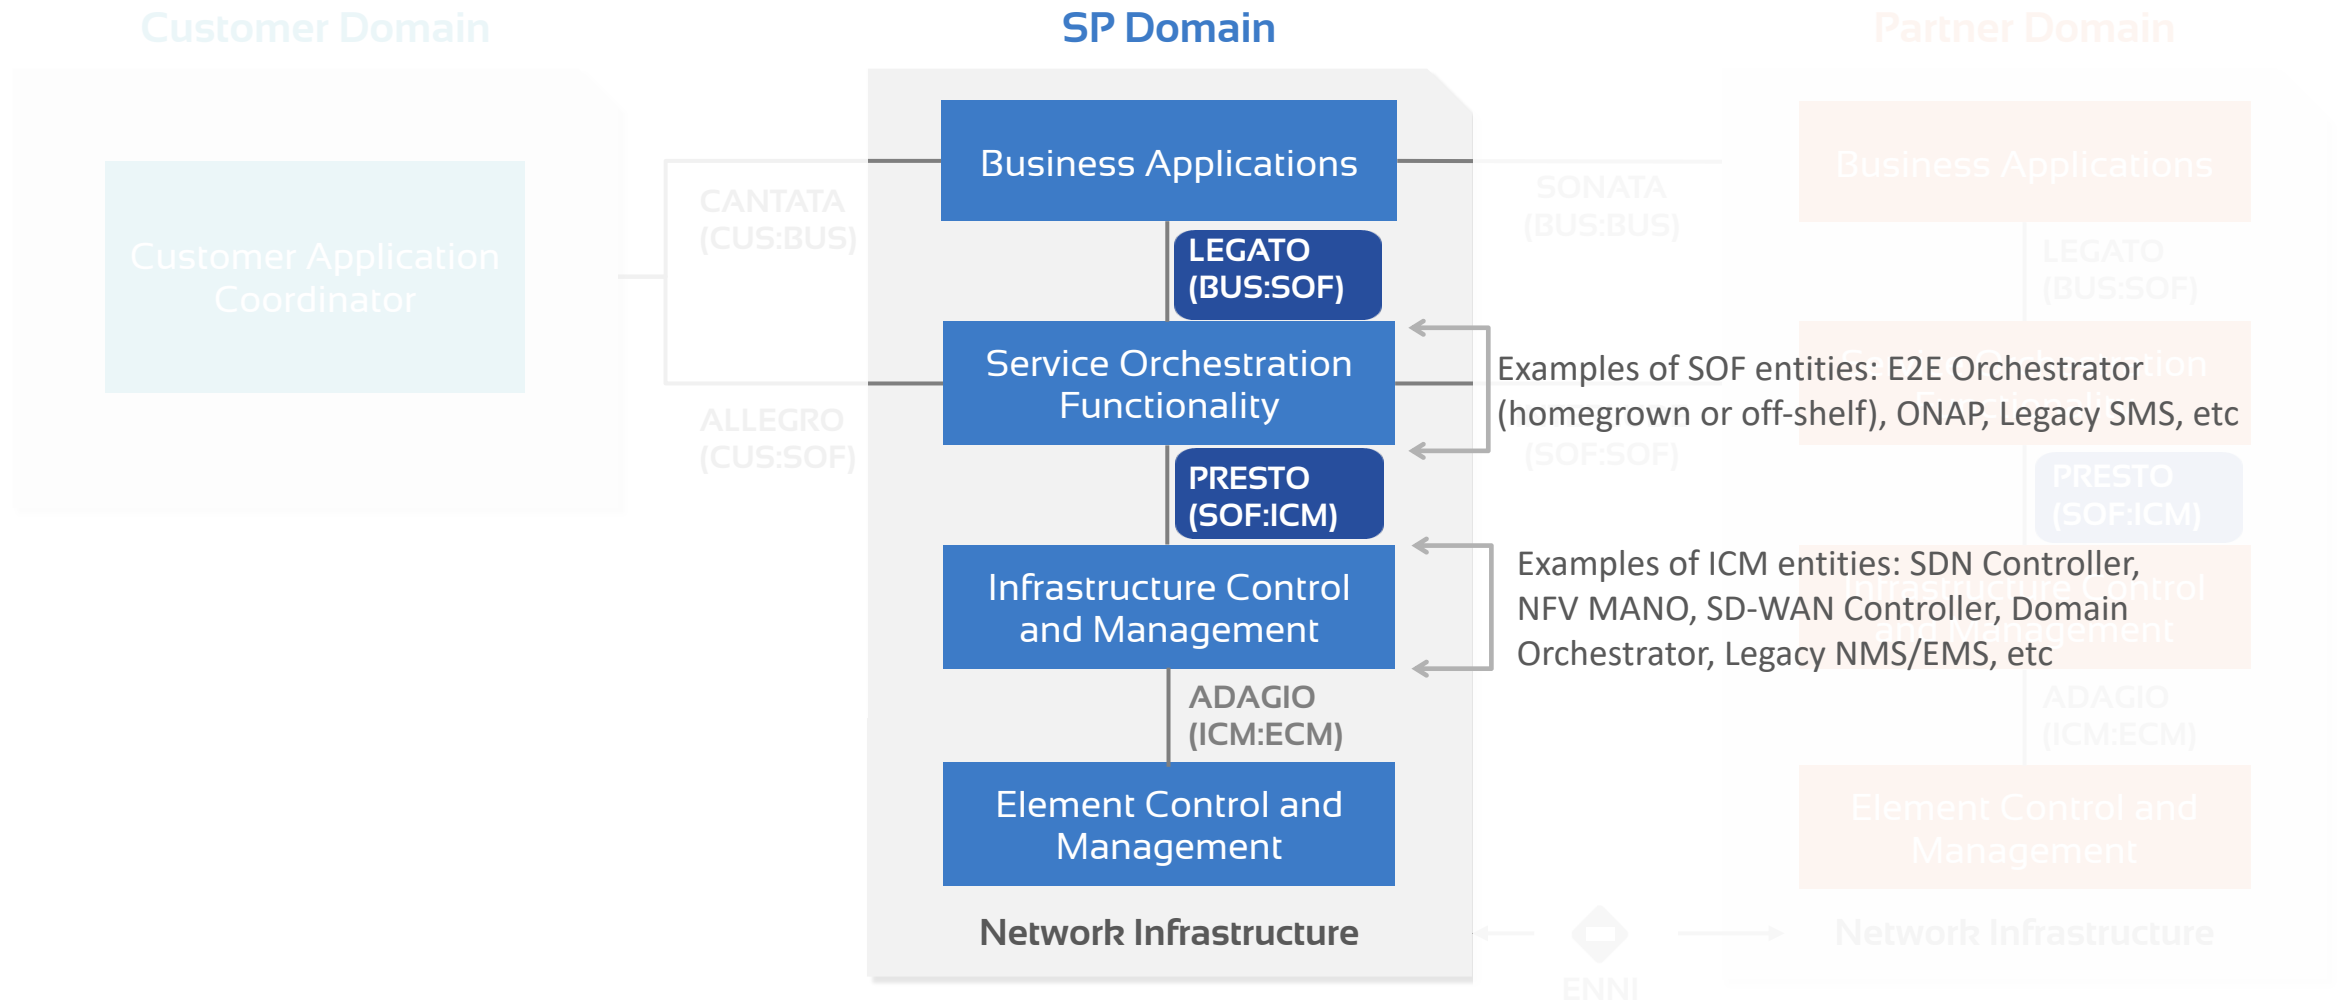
Customer Domain

SP Domain

Partner Domain

Customer Application Coordinator

CANTATA (CUS:BUS)

ALLEGRO (CUS:SOF)

Business Applications

LEGATO (BUS:SOF)

Service Orchestration Functionality

PRESTO (SOF:ICM)

Infrastructure Control and Management

ADAGIO (ICM:ECM)

Element Control and Management

Network Infrastructure

SONATA (BUS:BUS)

(SOF:SOF)

Examples of SOF entities: E2E Orchestrator (homegrown or off-shelf), ONAP, Legacy SMS, etc

Examples of ICM entities: SDN Controller, NFV MANO, SD-WAN Controller, Domain Orchestrator, Legacy NMS/EMS, etc

Business Applications

LEGATO (BUS:SOF)

PRESTO (SOF:ICM)

ADAGIO (ICM:ECM)

Element Control and Management

Network Infrastructure

ENNI